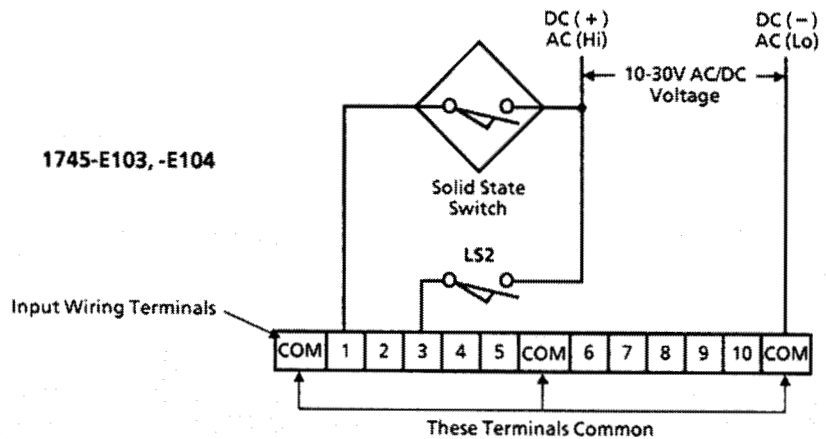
DC (+)
AC (Hi)

DC (−)
AC (Lo)

10-30V AC/DC
Voltage

1745-E103, -E104

Solid State
Switch

LS2

Input Wiring Terminals

| COM | 1 | 2 | 3 | 4 | 5 | COM | 6 | 7 | 8 | 9 | 10 | COM |
|---|---|---|---|---|---|---|---|---|---|---|---|---|

These Terminals Common